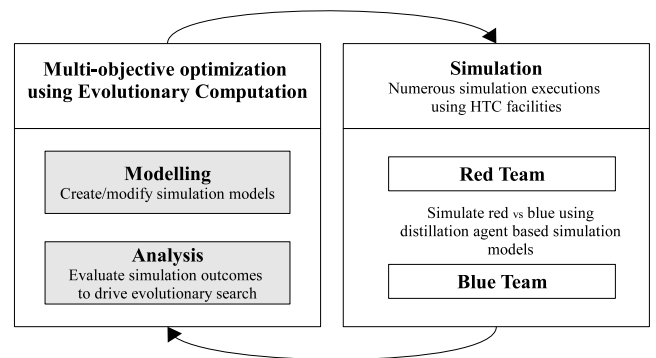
Multi-objective optimization using Evolutionary Computation

Modelling
Create/modify simulation models

Analysis
Evaluate simulation outcomes to drive evolutionary search

Simulation
Numerous simulation executions using HTC facilities

Red Team

Simulate red vs blue using distillation agent based simulation models

Blue Team